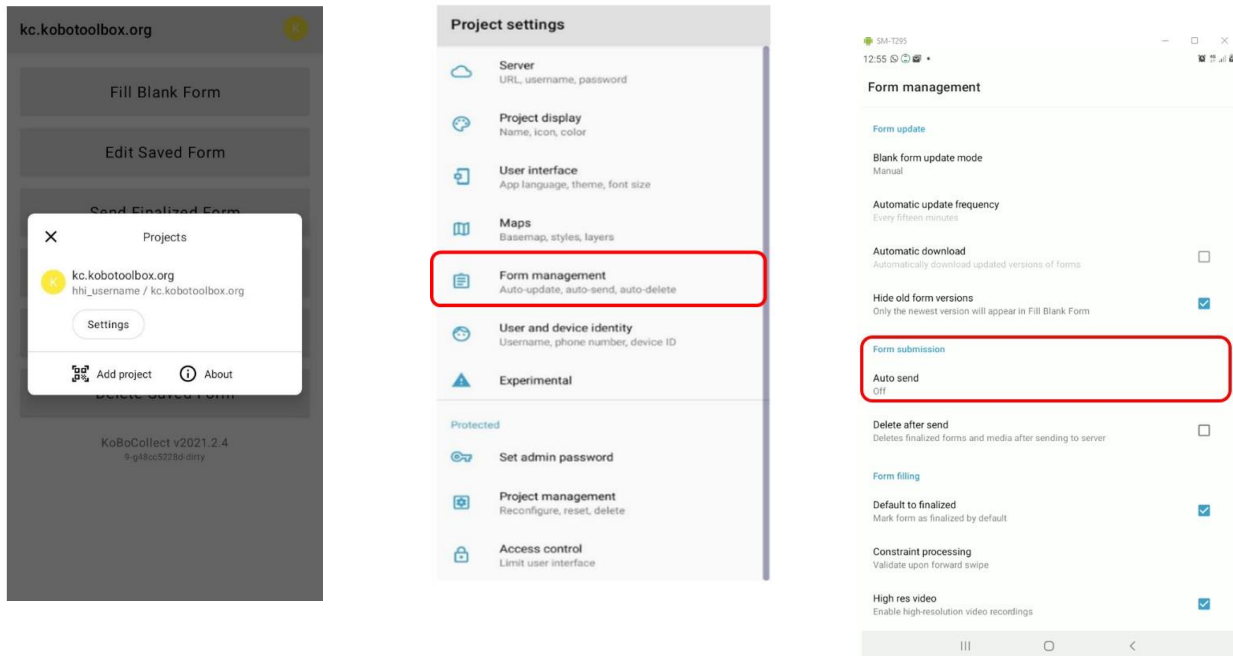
kc.kobotoolbox.org

K

Fill Blank Form

Edit Saved Form

Send Finalized Form

Delete Saved Form

Projects

K

kc.kobotoolbox.org
hhi_username / kc.kobotoolbox.org

Settings

Add project

About

KoBoCollect v2021.2.4
9-g48cc5228d-dirty

Project settings

Server
URL, username, password

Project display
Name, icon, color

User interface
App language, theme, font size

Maps
Basemap, styles, layers

Form management
Auto-update, auto-send, auto-delete

User and device identity
Username, phone number, device ID

Experimental

Protected

Set admin password

Project management
Reconfigure, reset, delete

Access control
Limit user interface

SM-T295

12:55

Form management

Form update

Blank form update mode
Manual

Automatic update frequency
Every fifteen minutes

Automatic download
Automatically download updated versions of forms

Hide old form versions
Only the newest version will appear in Fill Blank Form

Form submission

Auto send
Off

Delete after send
Deletes finalized forms and media after sending to server

Form filling

Default to finalized
Mark form as finalized by default

Constraint processing
Validate upon forward swipe

High res video
Enable high-resolution video recordings